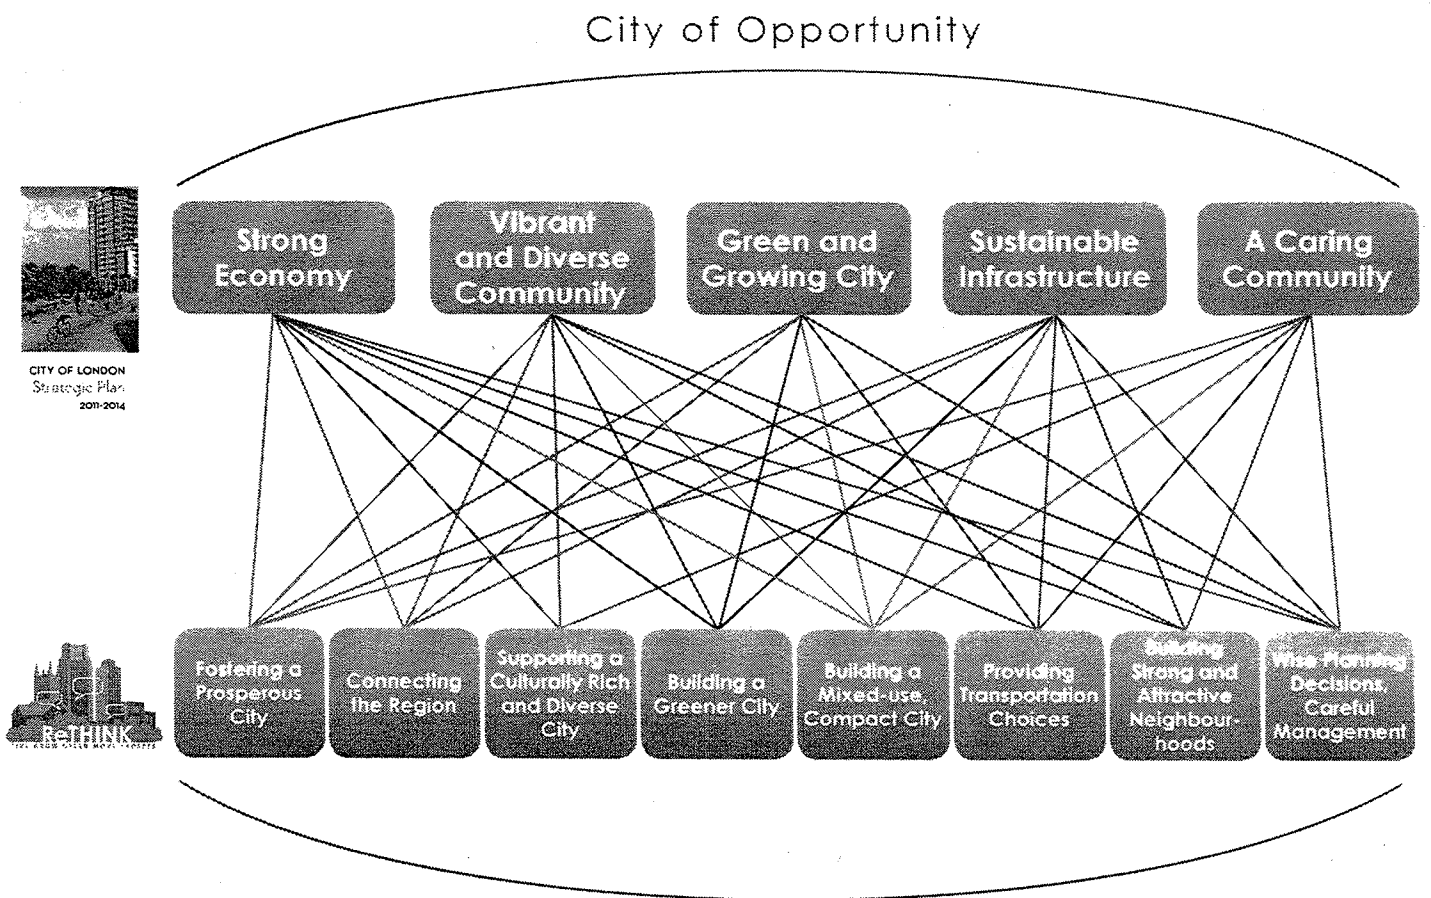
City of Opportunity

CITY OF LONDON
Strategic Plan
2011-2014

Strong Economy

Vibrant and Diverse Community

Green and Growing City

Sustainable Infrastructure

A Caring Community

ReTHINK
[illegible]

Fostering a Prosperous City

Connecting the Region

Supporting a Culturally Rich and Diverse City

Building a Greener City

Building a Mixed-use Compact City

Providing Transportation Choices

Building Strong and Attractive Neighbourhoods

Wise Planning Decisions, Careful Management